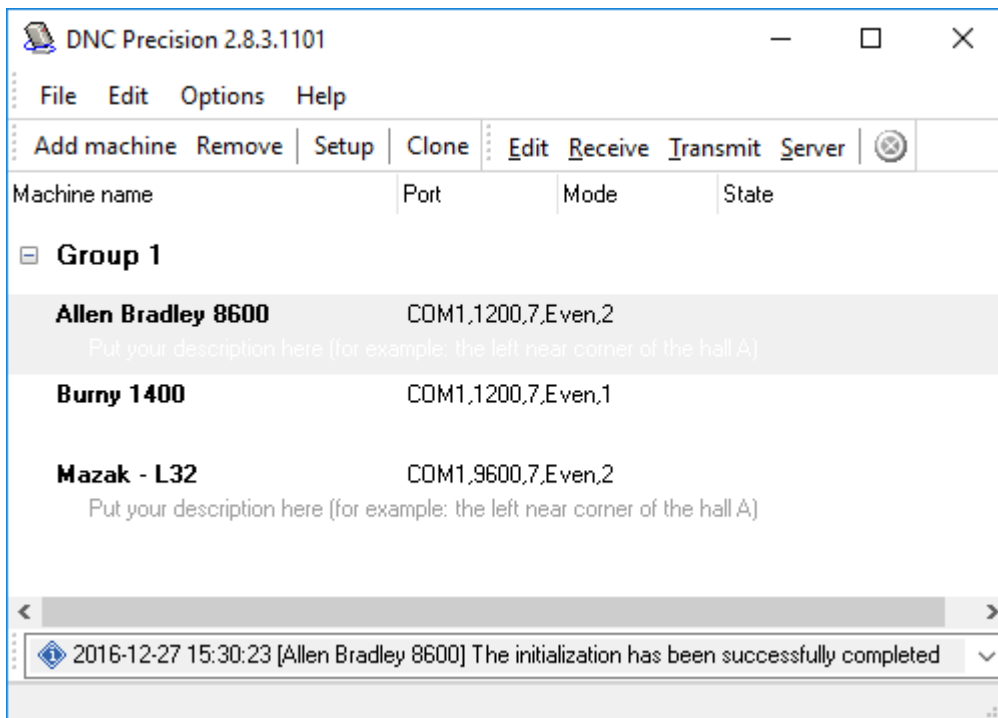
DNC Precision 2.8.3.1101

File Edit Options Help

Add machine Remove | Setup | Clone | Edit Receive Transmit Server

| Machine name | Port | Mode | State |
|---|---|---|---|

Group 1

Allen Bradley 8600 COM1,1200,7,Even,2
Put your description here (for example: the left near corner of the hall A)

Burny 1400 COM1,1200,7,Even,1

Mazak - L32 COM1,9600,7,Even,2
Put your description here (for example: the left near corner of the hall A)

2016-12-27 15:30:23 [Allen Bradley 8600] The initialization has been successfully completed